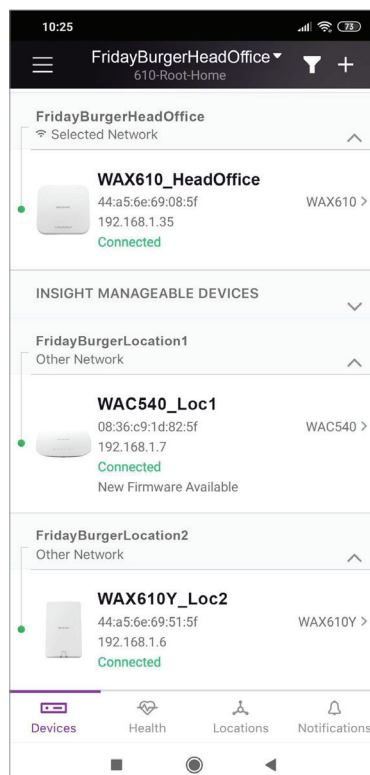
10:25

73

FridayBurgerHeadOffice
610-Root-Home

FridayBurgerHeadOffice
Selected Network

WAX610_HeadOffice
44:a5:6e:69:08:5f
192.168.1.35
Connected

WAX610 >

INSIGHT MANAGEABLE DEVICES

FridayBurgerLocation1
Other Network

WAC540_Loc1
08:36:c9:1d:82:5f
192.168.1.7
Connected
New Firmware Available

WAC540 >

FridayBurgerLocation2
Other Network

WAX610Y_Loc2
44:a5:6e:69:51:5f
192.168.1.6
Connected

WAX610Y >

Devices
Health
Locations
Notifications